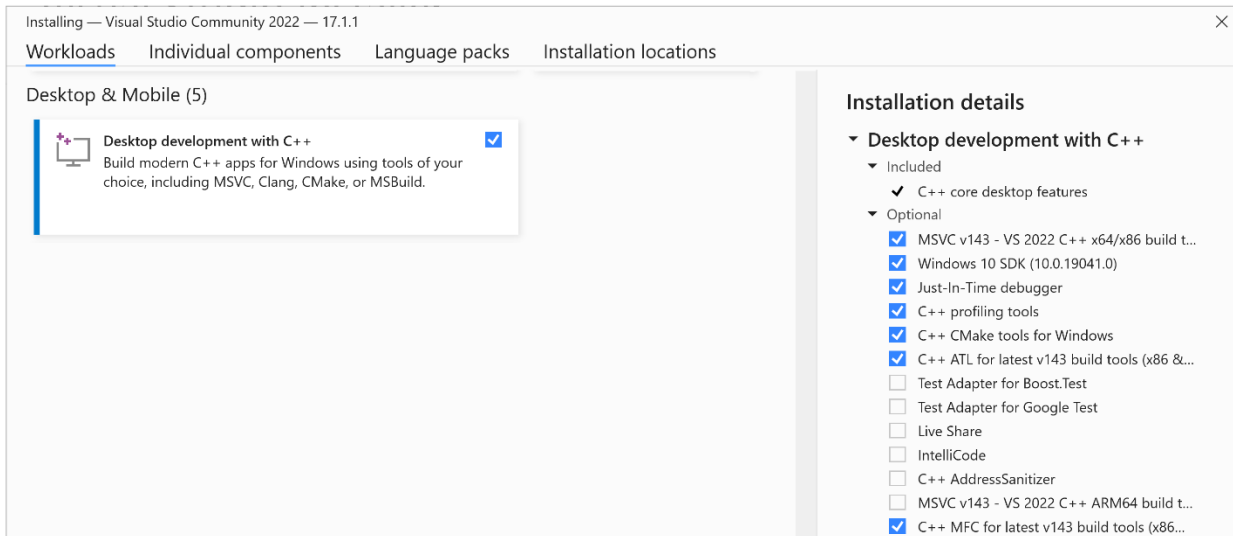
Installing — Visual Studio Community 2022 — 17.1.1

×

Workloads Individual components Language packs Installation locations

Desktop & Mobile (5)

Desktop development with C++
Build modern C++ apps for Windows using tools of your choice, including MSVC, Clang, CMake, or MSBuild.

Installation details

Desktop development with C++

Included

✓ C++ core desktop features

Optional

MSVC v143 - VS 2022 C++ x64/x86 build t...
Windows 10 SDK (10.0.19041.0)
Just-In-Time debugger
C++ profiling tools
C++ CMake tools for Windows
C++ ATL for latest v143 build tools (x86 &...
Test Adapter for Boost.Test
Test Adapter for Google Test
Live Share
IntelliCode
C++ AddressSanitizer
MSVC v143 - VS 2022 C++ ARM64 build t...
C++ MFC for latest v143 build tools (x86...